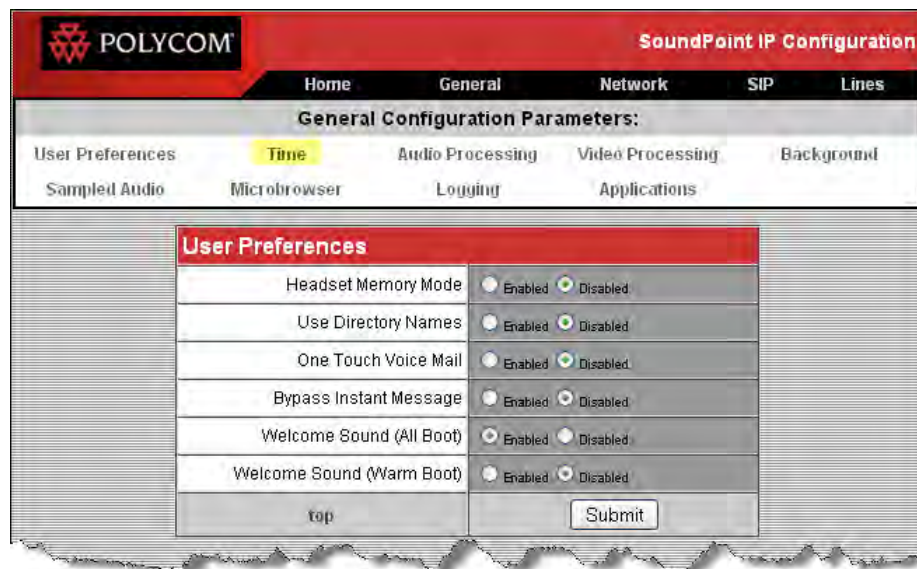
POLYCOM

SoundPoint IP Configuration

Home General Network SIP Lines

General Configuration Parameters:

User Preferences Time Audio Processing Video Processing Background

Sampled Audio Microbrowser Logging Applications

User Preferences

| | |
|---|---|
| Headset Memory Mode | Enabled Disabled |
| Use Directory Names | Enabled Disabled |
| One Touch Voice Mail | Enabled Disabled |
| Bypass Instant Message | Enabled Disabled |
| Welcome Sound (All Boot) | Enabled Disabled |
| Welcome Sound (Warm Boot) | Enabled Disabled |
| top | Submit |